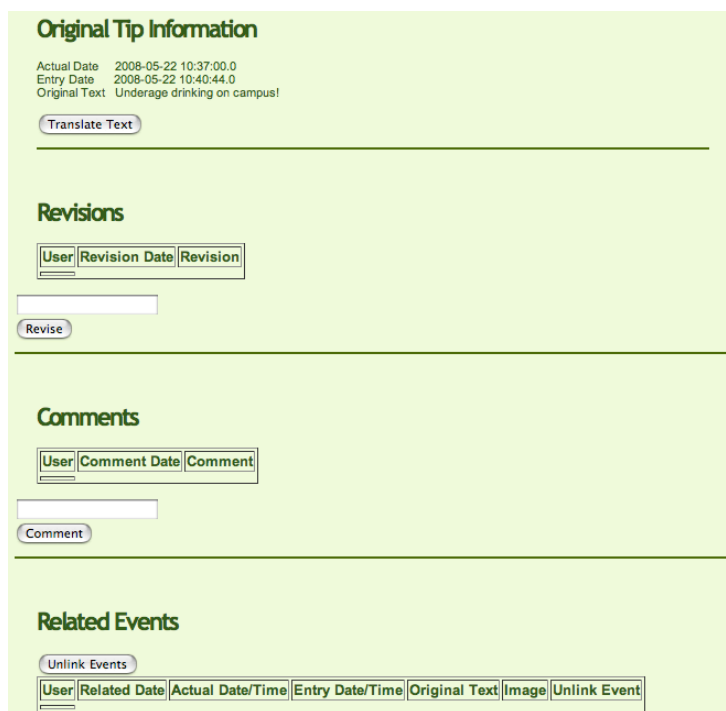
Original Tip Information

Actual Date 2008-05-22 10:37:00.0
Entry Date 2008-05-22 10:40:44.0
Original Text Underage drinking on campus!

Translate Text

Revisions

| User | Revision Date | Revision |
|---|---|---|

Revise

Comments

| User | Comment Date | Comment |
|---|---|---|

Comment

Related Events

Unlink Events

| User | Related Date | Actual Date/Time | Entry Date/Time | Original Text | Image | Unlink Event |
|---|---|---|---|---|---|---|